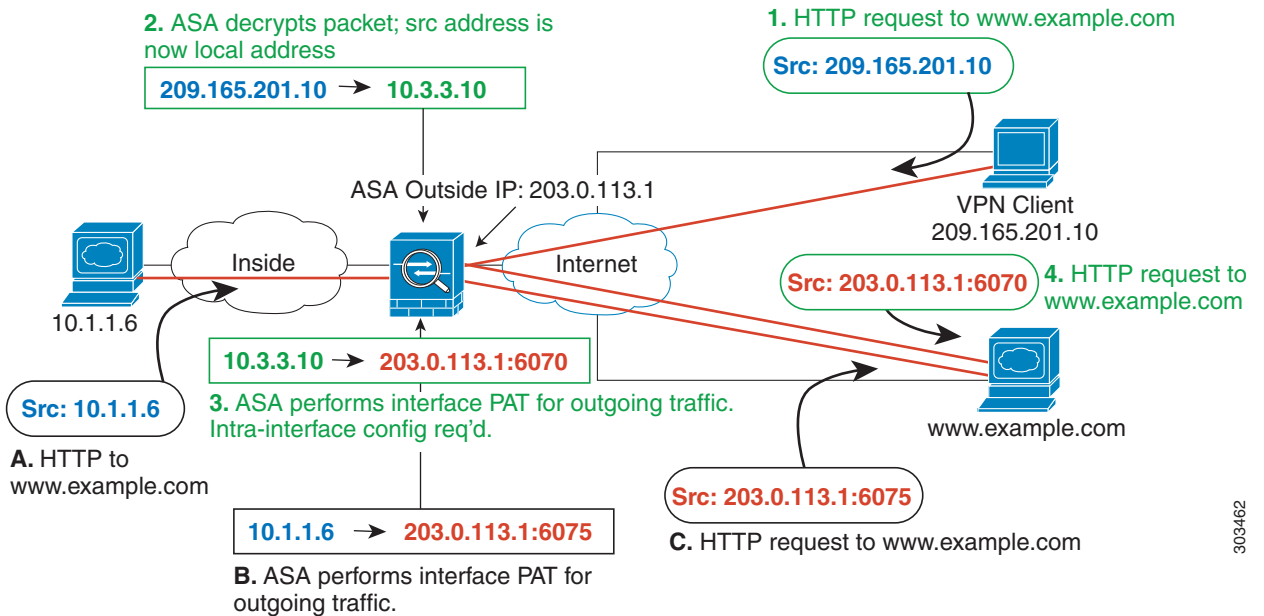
2. ASA decrypts packet; src address is now local address

209.165.201.10 → 10.3.3.10

1. HTTP request to www.example.com

Src: 209.165.201.10

ASA Outside IP: 203.0.113.1

VPN Client
209.165.201.10

Inside

Internet

10.1.1.6

Src: 203.0.113.1:6070

4. HTTP request to www.example.com

10.3.3.10 → 203.0.113.1:6070

Src: 10.1.1.6

3. ASA performs interface PAT for outgoing traffic. Intra-interface config req'd.

www.example.com

A. HTTP to www.example.com

Src: 203.0.113.1:6075

10.1.1.6 → 203.0.113.1:6075

C. HTTP request to www.example.com

B. ASA performs interface PAT for outgoing traffic.

303462